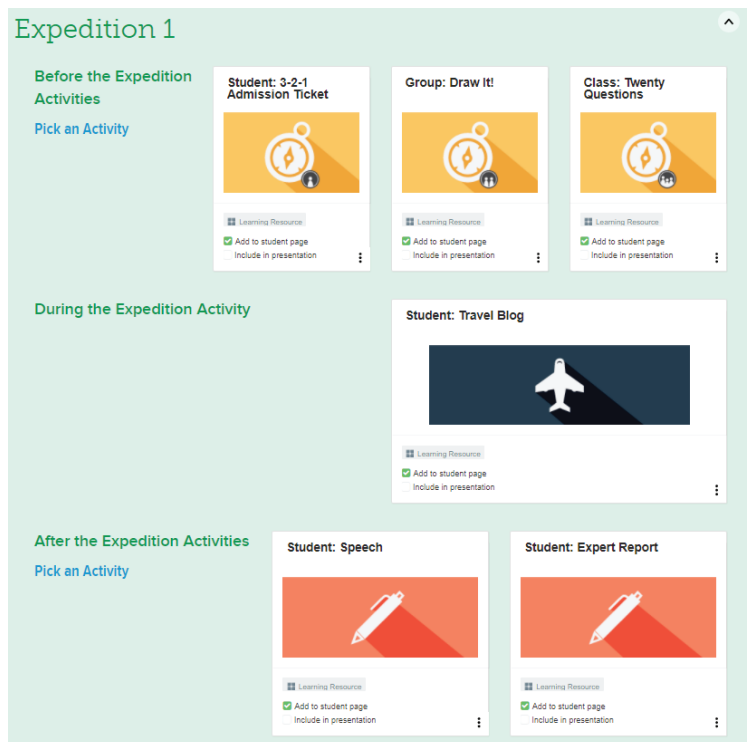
Expedition 1

Before the Expedition Activities

Pick an Activity

Student: 3-2-1 Admission Ticket

Learning Resource

Add to student page

Include in presentation

Group: Draw It!

Learning Resource

Add to student page

Include in presentation

Class: Twenty Questions

Learning Resource

Add to student page

Include in presentation

During the Expedition Activity

Student: Travel Blog

Learning Resource

Add to student page

Include in presentation

After the Expedition Activities

Pick an Activity

Student: Speech

Learning Resource

Add to student page

Include in presentation

Student: Expert Report

Learning Resource

Add to student page

Include in presentation